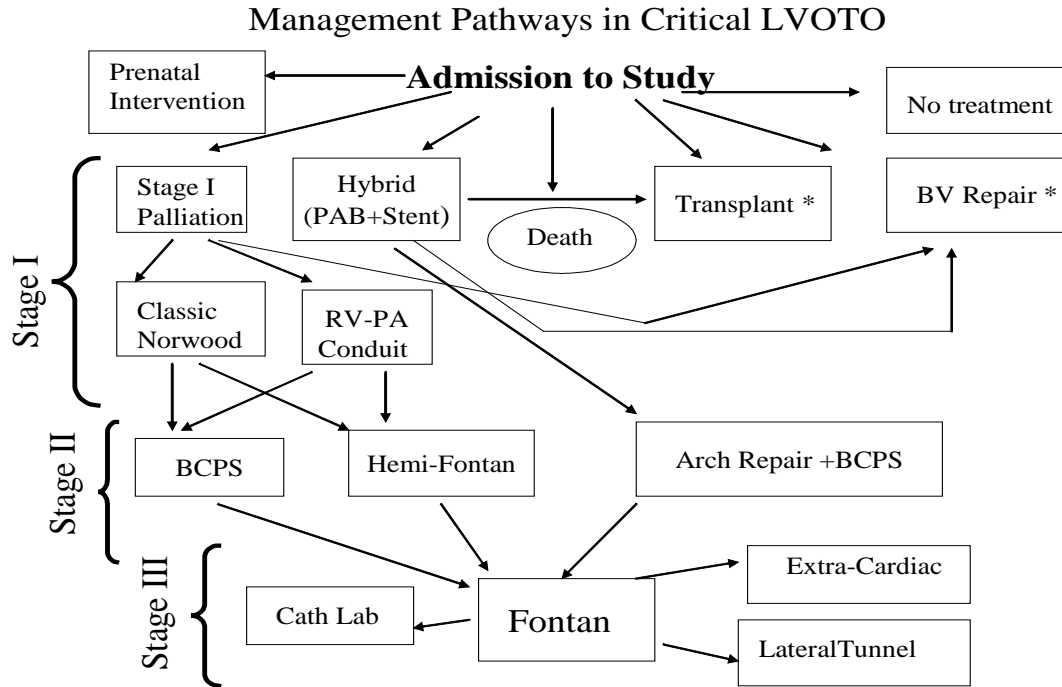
Management Pathways in Critical LVOTO

Prenatal Intervention

Admission to Study

No treatment

Stage I

Stage I Palliation

Hybrid (PAB+Stent)

Death

Transplant *

BV Repair *

Classic Norwood

RV-PA Conduit

Stage II

BCPS

Hemi-Fontan

Arch Repair +BCPS

Stage III

Cath Lab

Fontan

Extra-Cardiac

LateralTunnel